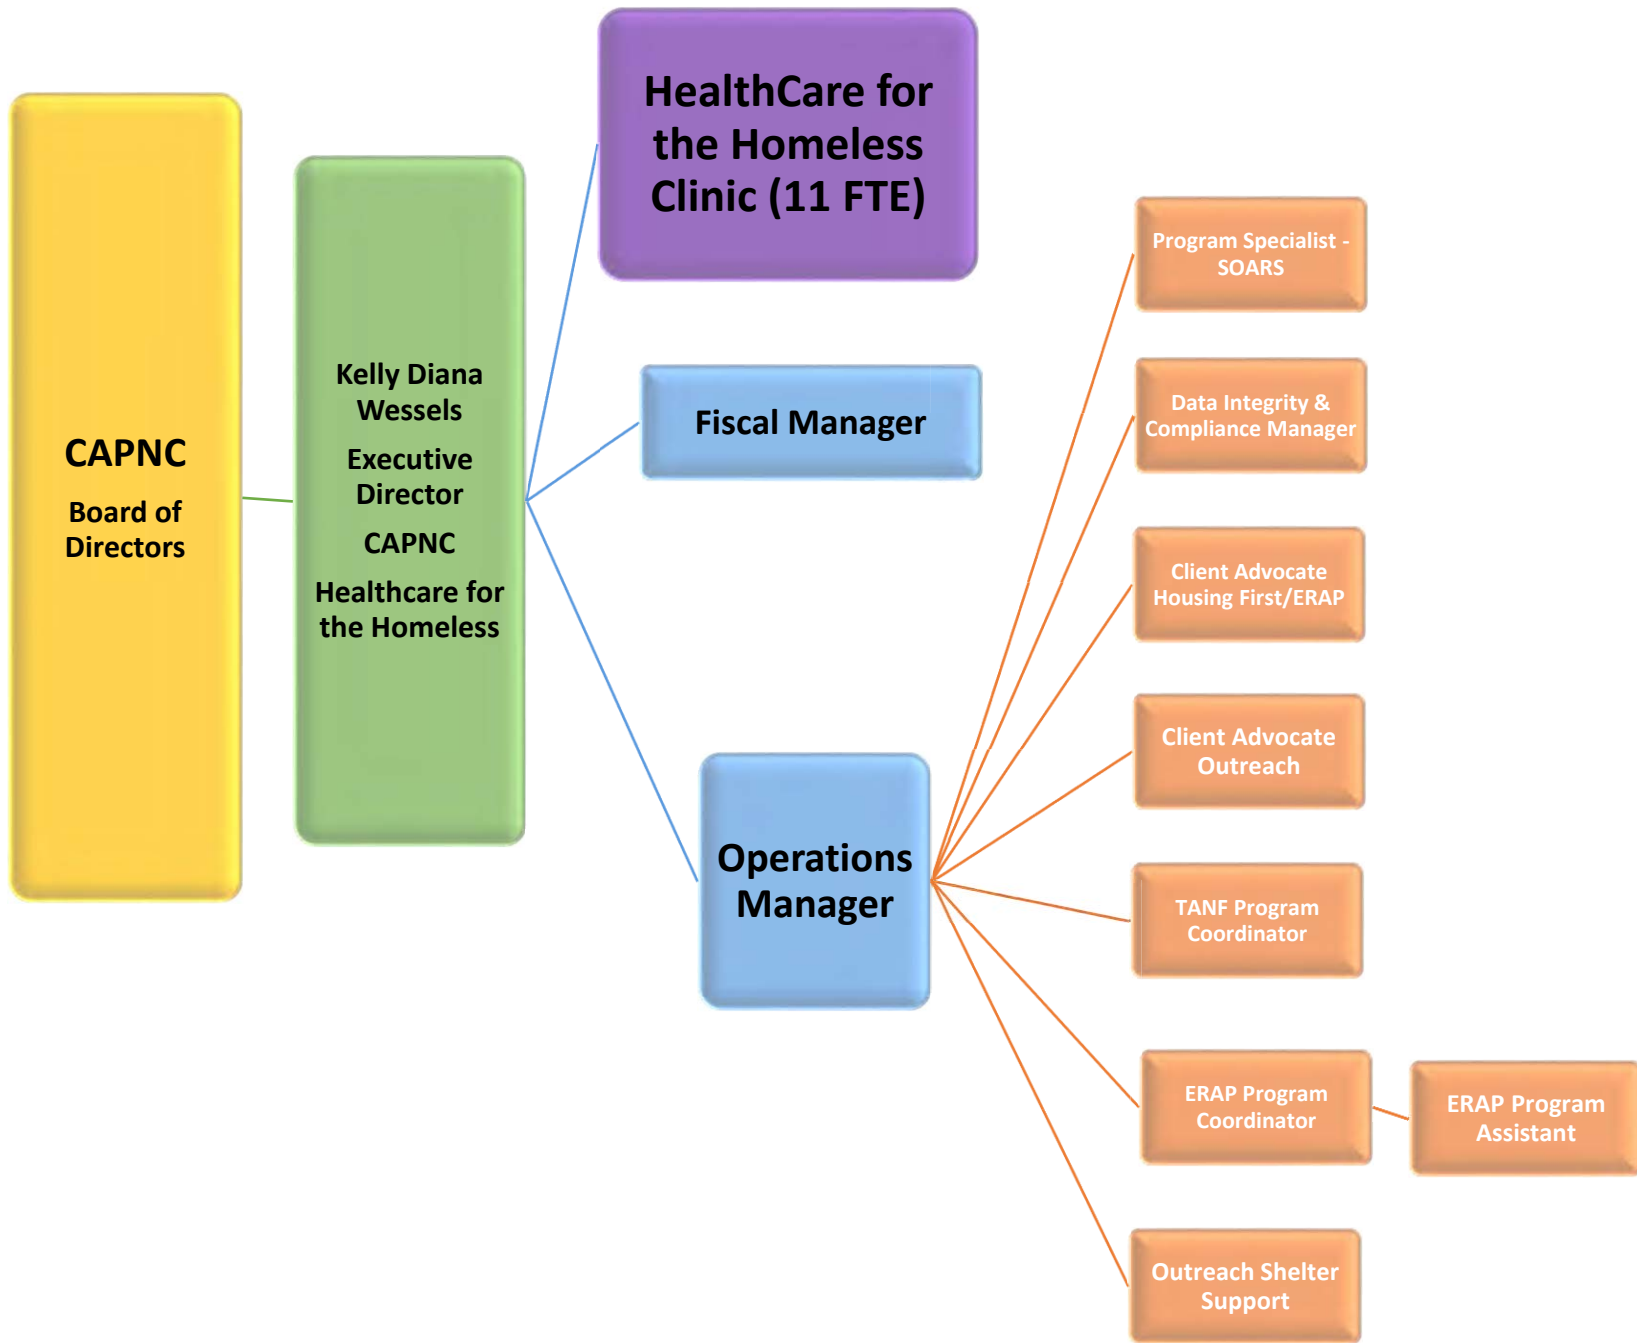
CAPNC

Board of Directors

Kelly Diana Wessels

Executive Director

CAPNC

Healthcare for the Homeless

HealthCare for the Homeless Clinic (11 FTE)

Fiscal Manager

Operations Manager

Program Specialist - SOARS

Data Integrity & Compliance Manager

Client Advocate Housing First/ERAP

Client Advocate Outreach

TANF Program Coordinator

ERAP Program Coordinator

ERAP Program Assistant

Outreach Shelter Support